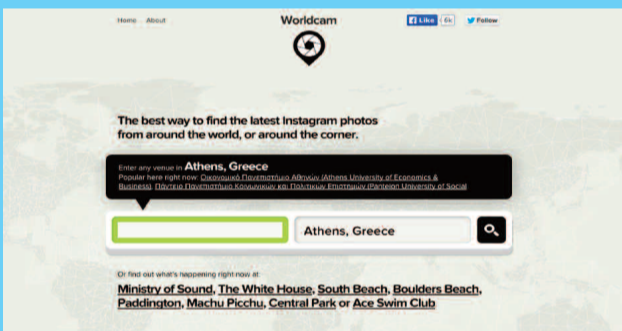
Home About

Worldcam

Like 6k

Follow

The best way to find the latest Instagram photos from around the world, or around the corner.

Enter any venue in Athens, Greece

Popular here right now: Οικονομικό Πανεπιστήμιο Αθηνών (Athens University of Economics & Business), Πάντειο Πανεπιστήμιο Κοινωνικών και Πολιτικών Επιστημών (Panteion University of Social

Athens, Greece

Or find out what's happening right now at

Ministry of Sound, The White House, South Beach, Boulders Beach, Paddington, Machu Picchu, Central Park or Ace Swim Club